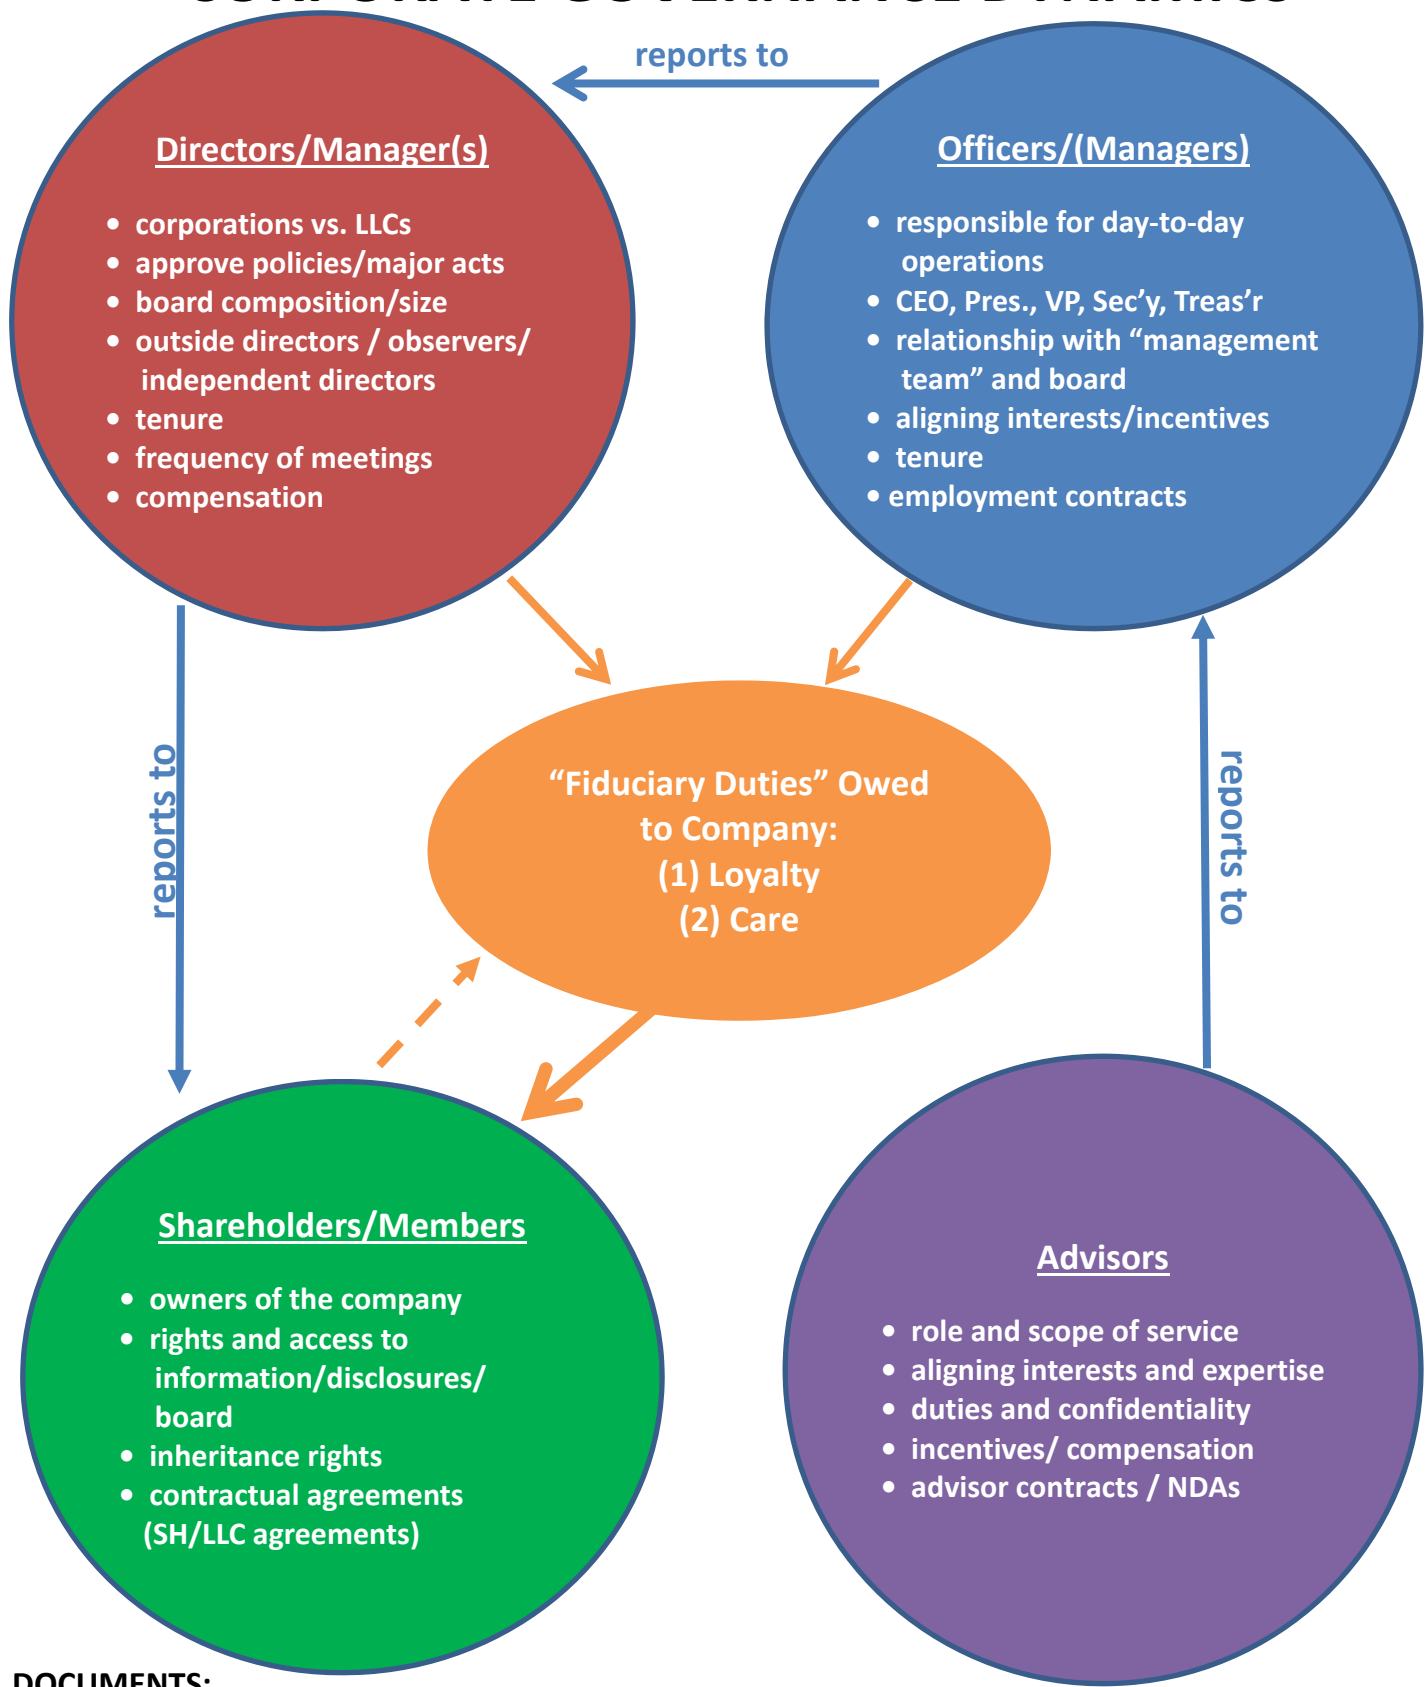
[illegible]

reports to

Directors/Manager(s)

- corporations vs. LLCs
- approve policies/major acts
- board composition/size
- outside directors / observers/ independent directors
- tenure
- frequency of meetings
- compensation

Officers/(Managers)

- responsible for day-to-day operations
- CEO, Pres., VP, Sec'y, Treas'r
- relationship with "management team" and board
- aligning interests/incentives
- tenure
- employment contracts

reports to

"Fiduciary Duties" Owed to Company:
(1) Loyalty
(2) Care

reports to

Shareholders/Members

- owners of the company
- rights and access to information/disclosures/ board
- inheritance rights
- contractual agreements (SH/LLC agreements)

Advisors

- role and scope of service
- aligning interests and expertise
- duties and confidentiality
- incentives/ compensation
- advisor contracts / NDAs

DOCUMENTS: